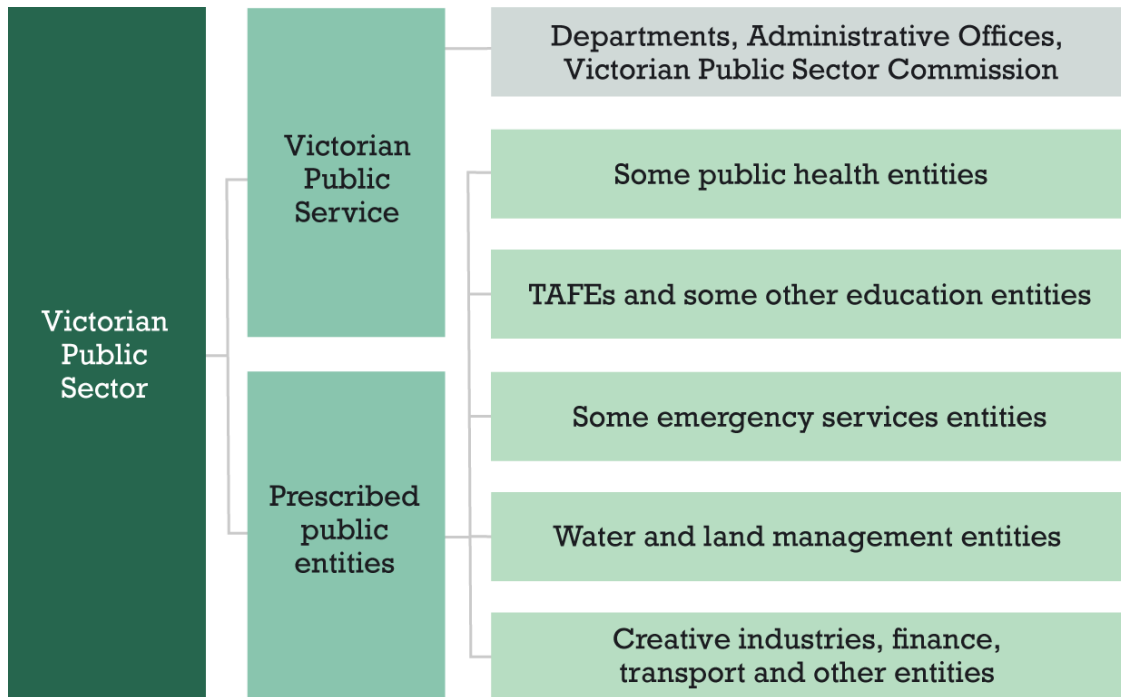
Victorian Public Sector

Victorian Public Service

Departments, Administrative Offices, Victorian Public Sector Commission

Prescribed public entities

Some public health entities

TAFEs and some other education entities

Some emergency services entities

Water and land management entities

Creative industries, finance, transport and other entities